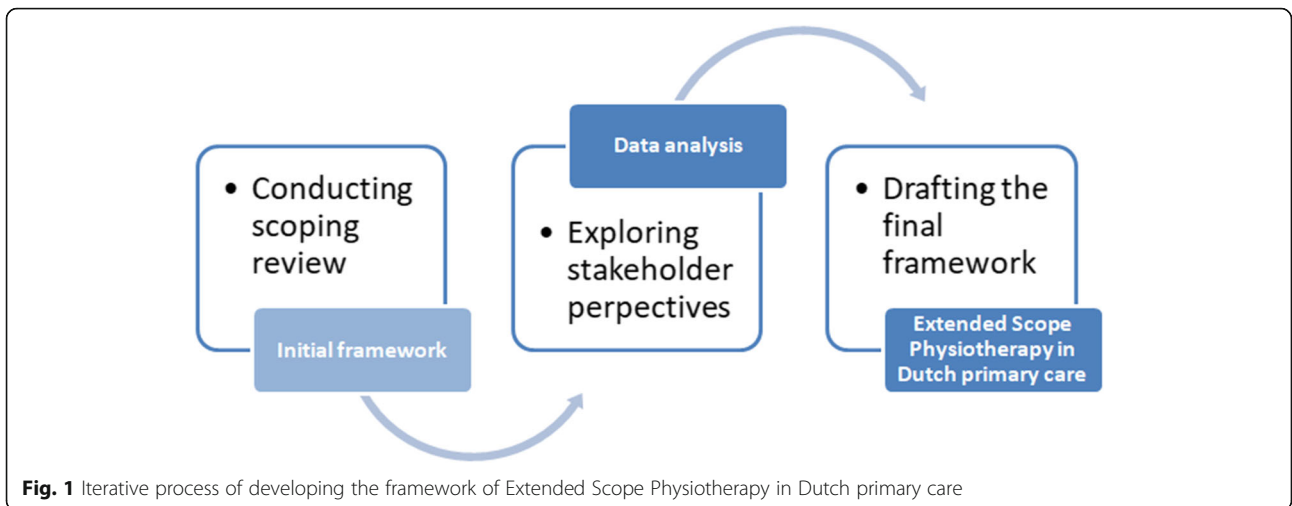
• Conducting scoping review

Initial framework

Data analysis

• Exploring stakeholder perpectives

• Drafting the final framework

Extended Scope Physiotherapy in Dutch primary care

**Fig. 1** Iterative process of developing the framework of Extended Scope Physiotherapy in Dutch primary care